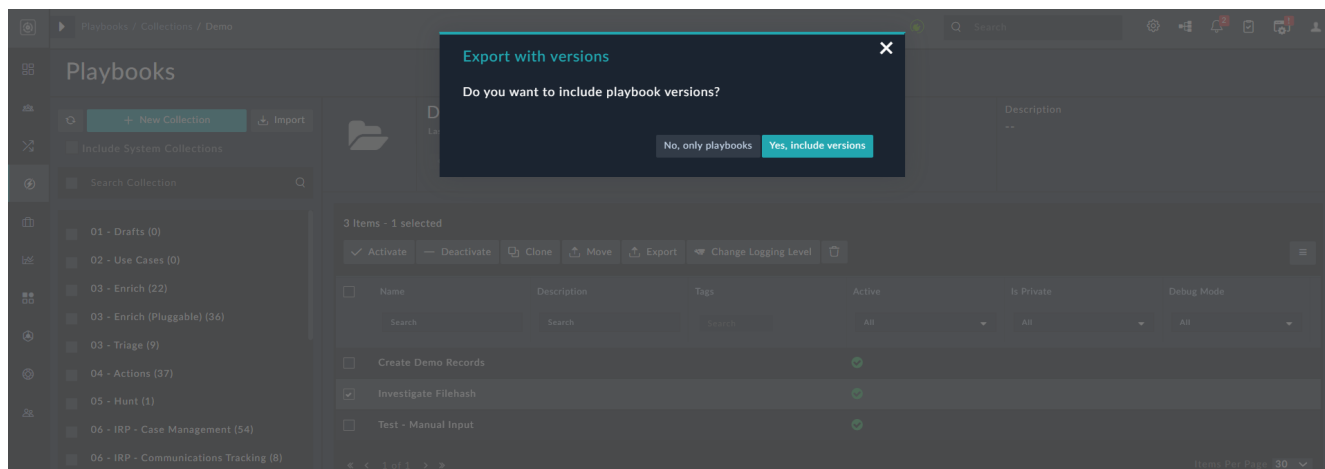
Playbooks / Collections / Demo

Search

Playbooks

+ New Collection

Import

Include System Collections

Search Collection

01 - Drafts (0)

02 - Use Cases (0)

03 - Enrich (22)

03 - Enrich (Pluggable) (36)

03 - Triage (9)

04 - Actions (37)

05 - Hunt (1)

06 - IRP - Case Management (54)

06 - IRP - Communications Tracking (8)

Description

--

Export with versions

Do you want to include playbook versions?

No, only playbooks

Yes, include versions

3 Items - 1 selected

Activate

Deactivate

Clone

Move

Export

Change Logging Level

| Name | Description | Tags | Active | Is Private | Debug Mode |
|---|---|---|---|---|---|
| Search | Search | Search | All | All | All |
| Create Demo Records | | | | | |
| Investigate Filehash | | | | | |
| Test - Manual Input | | | | | |

1 of 1

Items Per Page 30